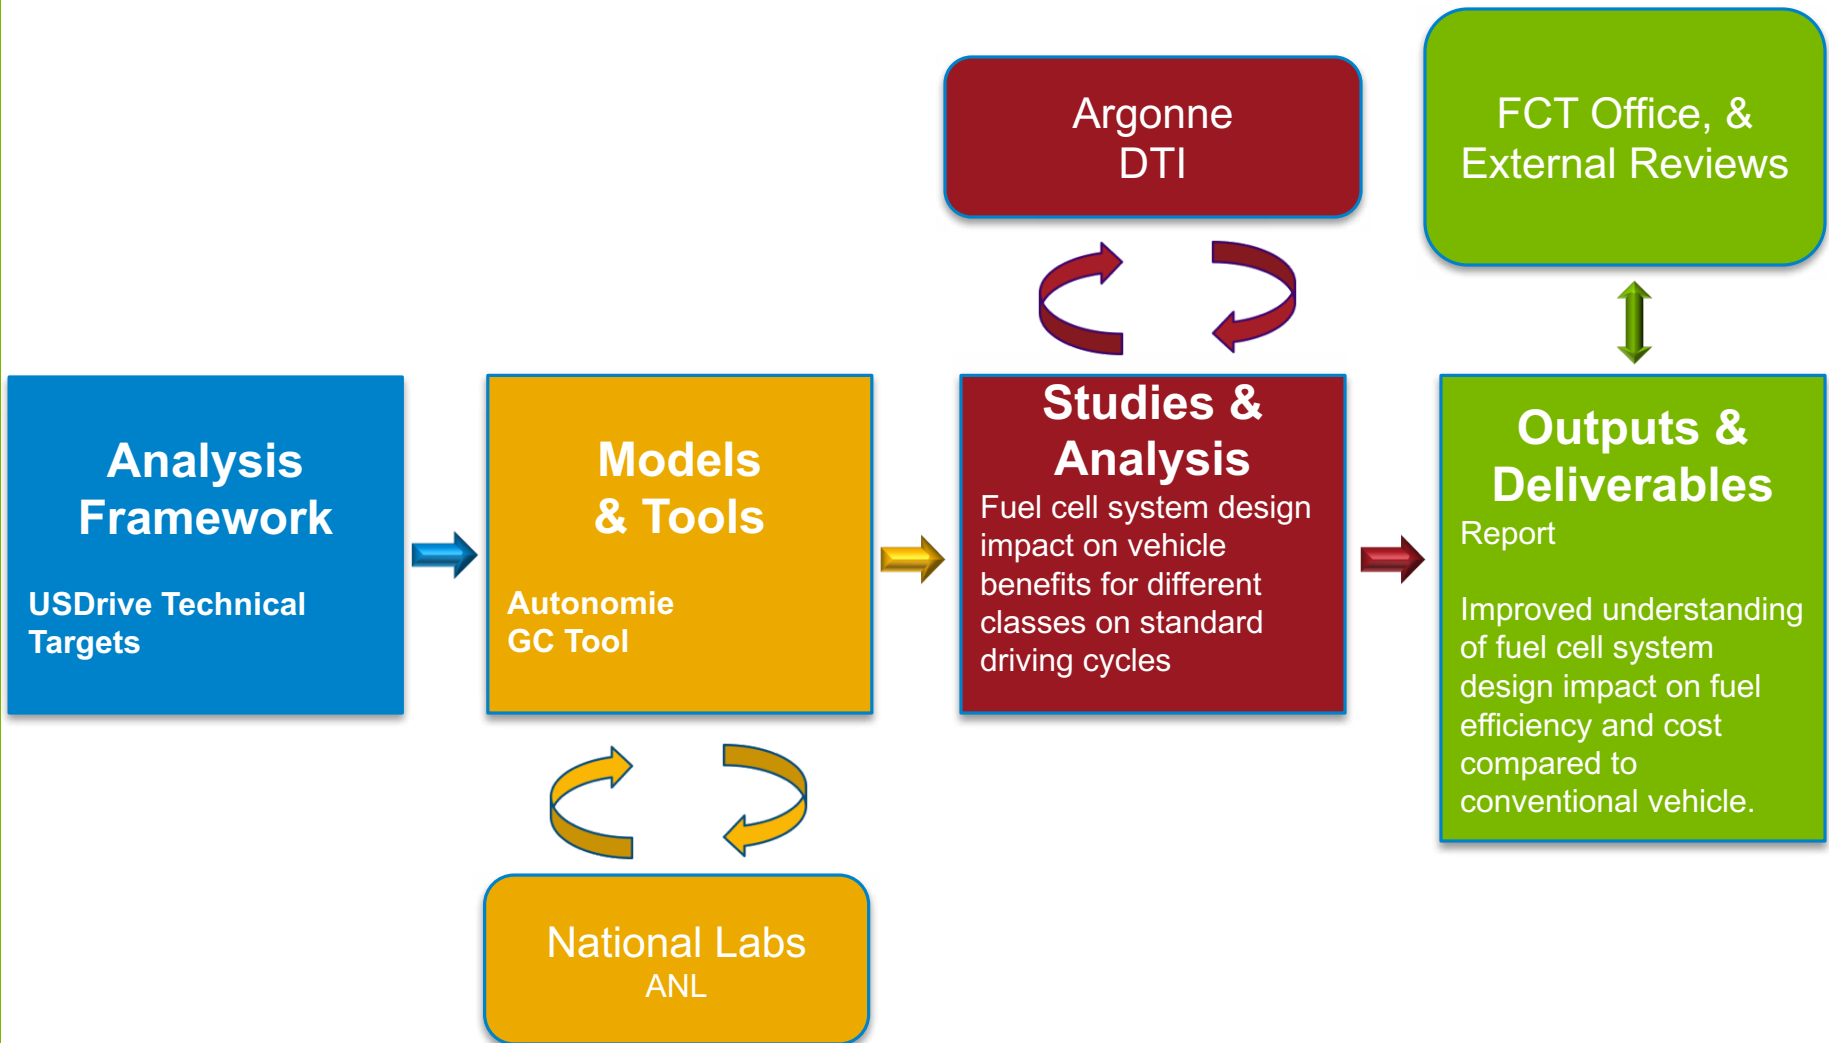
Argonne
DTI

FCT Office, &
External Reviews

Analysis
Framework

USDrive Technical Targets

Models
& Tools

Autonomie
GC Tool

Studies &
Analysis

Fuel cell system design impact on vehicle benefits for different classes on standard driving cycles

Outputs &
Deliverables

Report

Improved understanding of fuel cell system design impact on fuel efficiency and cost compared to conventional vehicle.

National Labs
ANL